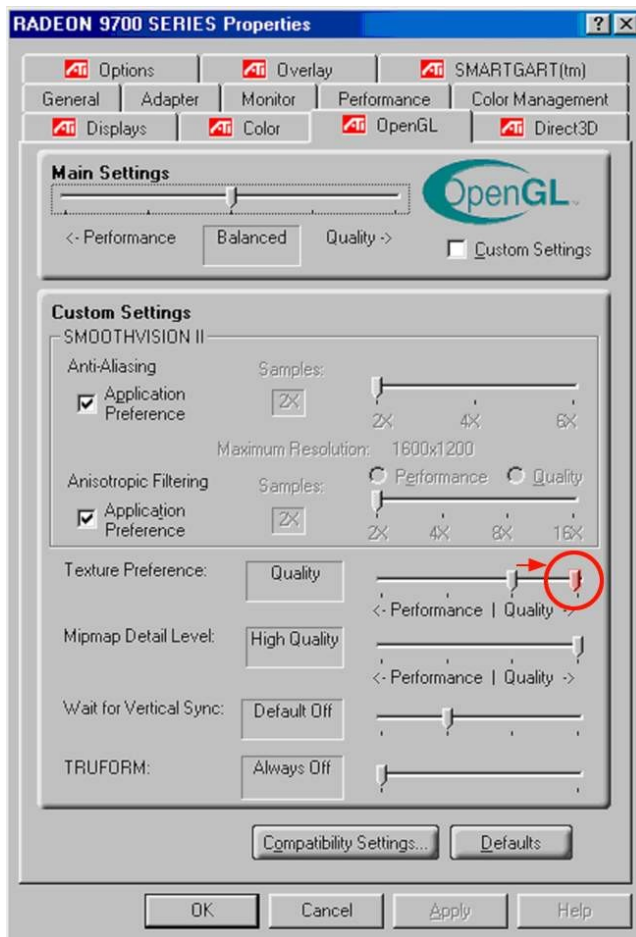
RADEON 9700 SERIES Properties

? X

ATI Options | ATI Overlay | ATI SMARTGART(tm)

General | Adapter | Monitor | Performance | Color Management

ATI Displays | ATI Color | ATI OpenGL | ATI Direct3D

Main Settings

OpenGL

<- Performance Balanced Quality ->

Custom Settings

Custom Settings

SMOOTHVISION II

Anti-Aliasing

Application Preference

Samples:

2X

2X 4X 6X

Maximum Resolution: 1600x1200

Anisotropic Filtering

Application Preference

Samples:

2X

Performance Quality

2X 4X 8X 16X

Texture Preference:

Quality

<- Performance | Quality ->

Mipmap Detail Level:

High Quality

<- Performance | Quality ->

Wait for Vertical Sync:

Default Off

TRUFORM:

Always Off

Compatibility Settings...

Defaults

OK

Cancel

Apply

Help